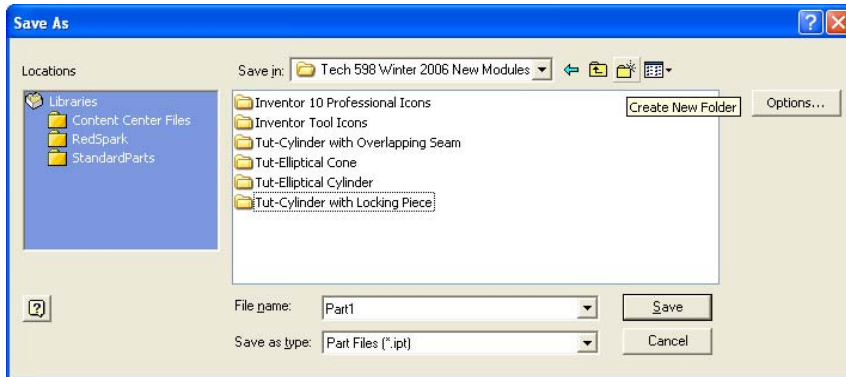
Save As

Locations

Save in: Tech 598 Winter 2006 New Modules

Libraries
Content Center Files
RedSpark
StandardParts

Inventor 10 Professional Icons
Inventor Tool Icons
Tut-Cylinder with Overlapping Seam
Tut-Elliptical Cone
Tut-Elliptical Cylinder
Tut-Cylinder with Locking Piece

Create New Folder

Options...

File name: Part1

Save as type: Part Files (*.ipt)

Save

Cancel